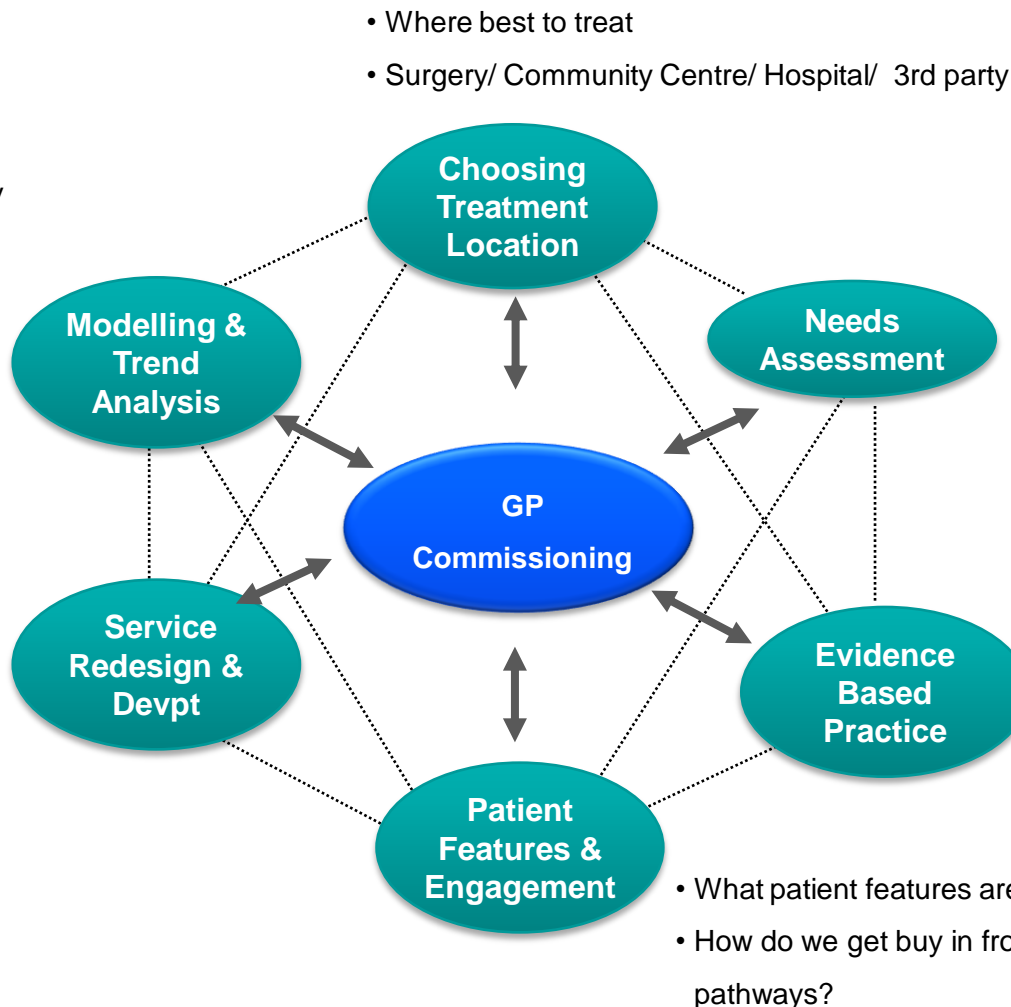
• Where best to treat
• Surgery/ Community Centre/ Hospital/ 3rd party

Choosing Treatment Location

Modelling & Trend Analysis

Needs Assessment

GP Commissioning

Service Redesign & Devpt

Evidence Based Practice

Patient Features & Engagement

• What patient features are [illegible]
• How do we get buy in fro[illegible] pathways?